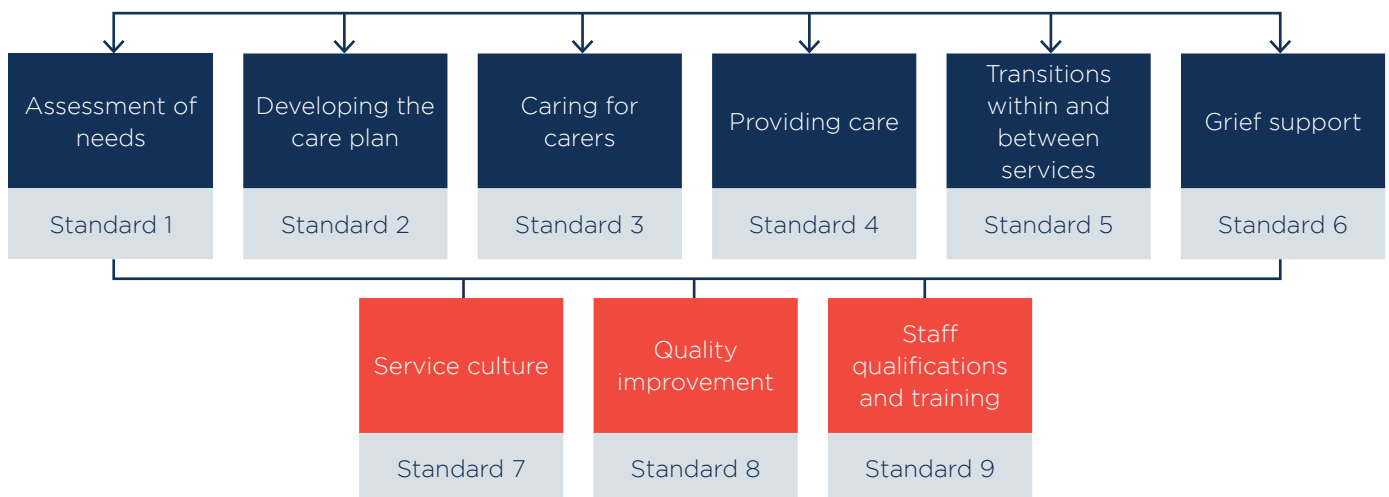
Assessment of needs

Standard 1

Developing the care plan

Standard 2

Caring for carers

Standard 3

Providing care

Standard 4

Transitions within and between services

Standard 5

Grief support

Standard 6

Service culture

Standard 7

Quality improvement

Standard 8

Staff qualifications and training

Standard 9